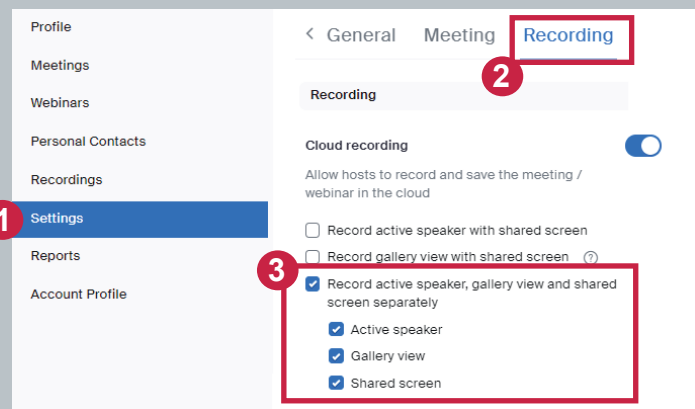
Profile
Meetings
Webinars
Personal Contacts
Recordings
1 Settings
Reports
Account Profile

< General Meeting Recording
2
Recording

Cloud recording
Allow hosts to record and save the meeting / webinar in the cloud

Record active speaker with shared screen
Record gallery view with shared screen ?
3
Record active speaker, gallery view and shared screen separately
Active speaker
Gallery view
Shared screen